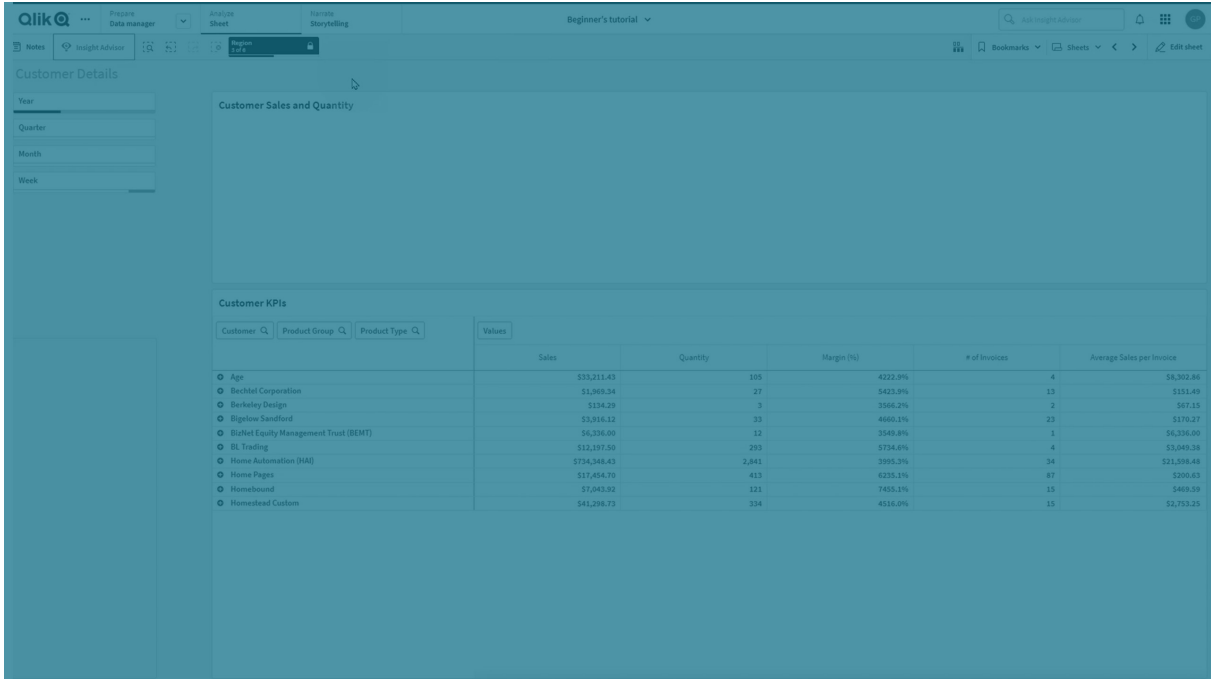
Qlik ... Prepare Data manager Analyze Sheet Narrate Storytelling Beginner's tutorial Ask Insight Advisor GP

Notes Insight Advisor Region 3 of 6 Bookmarks Sheets Edit sheet

Customer Details

Year
Quarter
Month
Week

Customer Sales and Quantity

Customer KPIs

Customer Product Group Product Type Values

| | Sales | Quantity | Margin (%) | # of Invoices | Average Sales per Invoice |
|---|---|---|---|---|---|
| Age | $33,211.43 | 105 | 4222.9% | 4 | $8,302.86 |
| Bechtel Corporation | $1,969.34 | 27 | 5421.9% | 13 | $151.49 |
| Berkeley Design | $134.29 | 3 | 3566.2% | 2 | $67.15 |
| Bigelow Sandford | $3,916.12 | 33 | 4660.1% | 23 | $170.27 |
| BizNet Equity Management Trust (BEMT) | $6,336.00 | 12 | 3540.8% | 1 | $6,336.00 |
| BL Trading | $12,197.50 | 293 | 5734.6% | 4 | $3,049.38 |
| Home Automation (HAI) | $734,348.43 | 2,841 | 3995.3% | 34 | $21,598.48 |
| Home Pages | $17,454.70 | 413 | 6235.1% | 87 | $200.63 |
| Homebound | $7,043.92 | 121 | 7453.1% | 15 | $469.59 |
| Homestead Custom | $41,298.73 | 334 | 4516.0% | 15 | $2,753.25 |